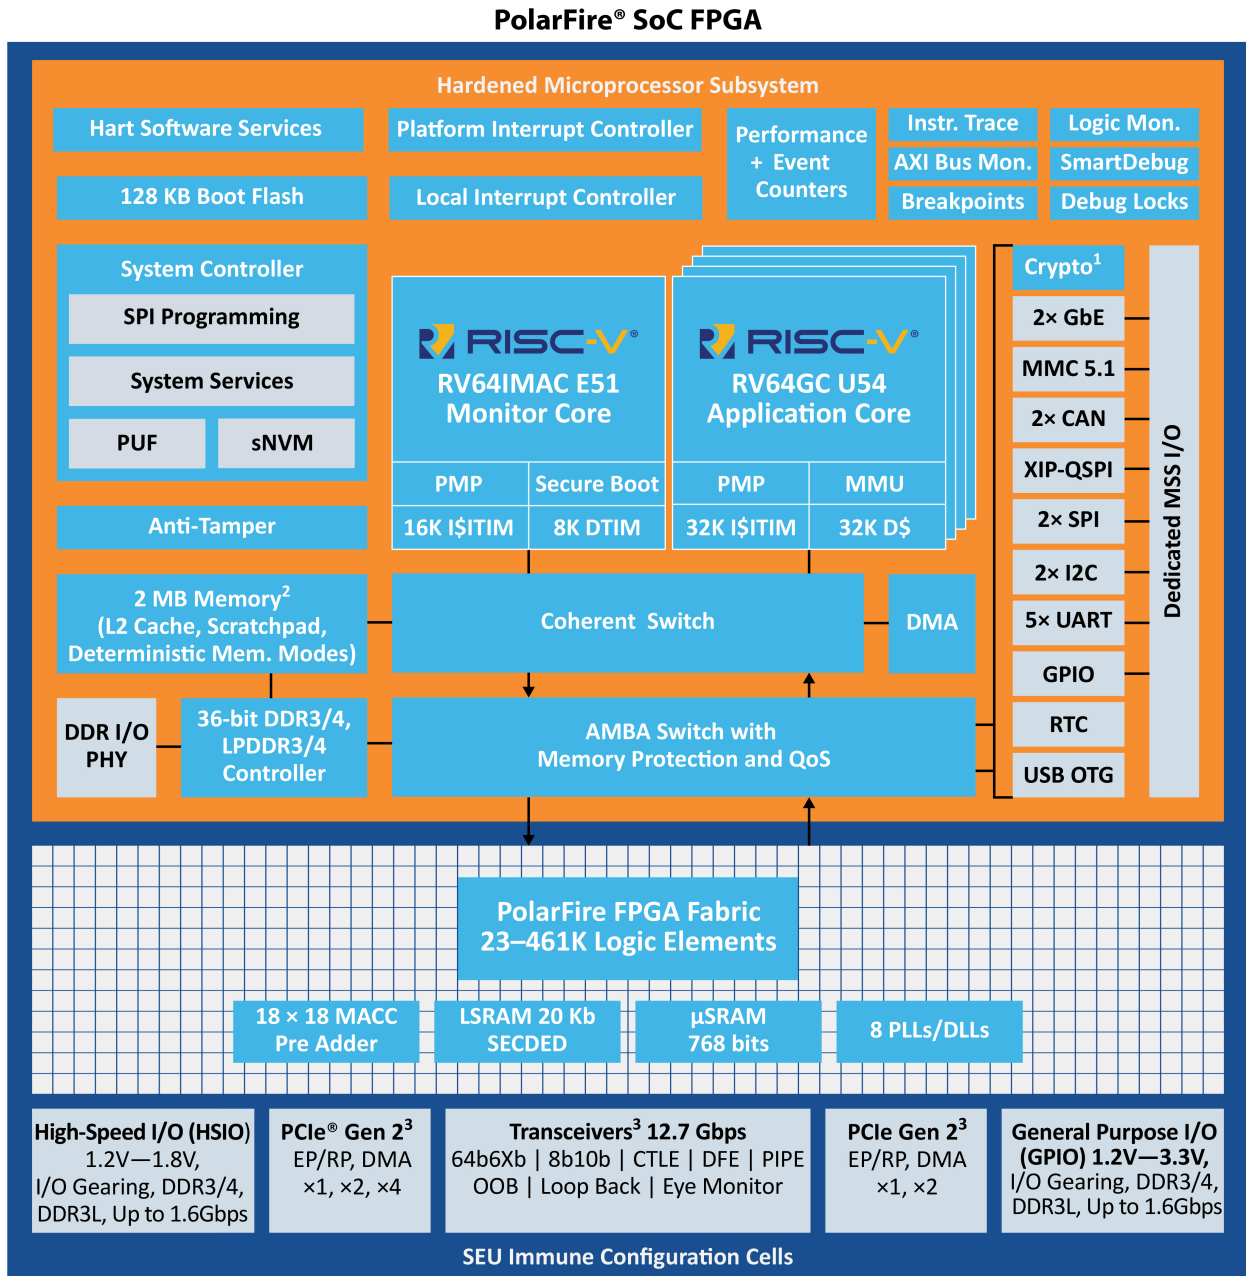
PolarFire® SoC FPGA

Hardened Microprocessor Subsystem

Hart Software Services

Platform Interrupt Controller

Performance + Event Counters

Instr. Trace

Logic Mon.

AXI Bus Mon.

SmartDebug

Breakpoints

Debug Locks

128 KB Boot Flash

Local Interrupt Controller

System Controller

SPI Programming

System Services

PUF

sNVM

Anti-Tamper

RISC-V®
RV64IMAC E51
Monitor Core

PMP | Secure Boot
16K I$ITIM | 8K DTIM

RISC-V®
RV64GC U54
Application Core

PMP | MMU
32K I$ITIM | 32K D$

Crypto$^1$

2× GbE

MMC 5.1

2× CAN

XIP-QSPI

2× SPI

2× I2C

5× UART

GPIO

RTC

USB OTG

Dedicated MSS I/O

2 MB Memory$^2$
(L2 Cache, Scratchpad, Deterministic Mem. Modes)

Coherent Switch

DMA

DDR I/O PHY

36-bit DDR3/4, LPDDR3/4 Controller

AMBA Switch with
Memory Protection and QoS

PolarFire FPGA Fabric
23–461K Logic Elements

18 × 18 MACC
Pre Adder

LSRAM 20 Kb
SECDED

µSRAM
768 bits

8 PLLs/DLLs

High-Speed I/O (HSIO)
1.2V—1.8V,
I/O Gearing, DDR3/4,
DDR3L, Up to 1.6Gbps

PCIe® Gen 2$^3$
EP/RP, DMA
×1, ×2, ×4

Transceivers$^3$ 12.7 Gbps
64b6Xb | 8b10b | CTLE | DFE | PIPE
OOB | Loop Back | Eye Monitor

PCIe Gen 2$^3$
EP/RP, DMA
×1, ×2

General Purpose I/O
(GPIO) 1.2V—3.3V,
I/O Gearing, DDR3/4,
DDR3L, Up to 1.6Gbps

SEU Immune Configuration Cells